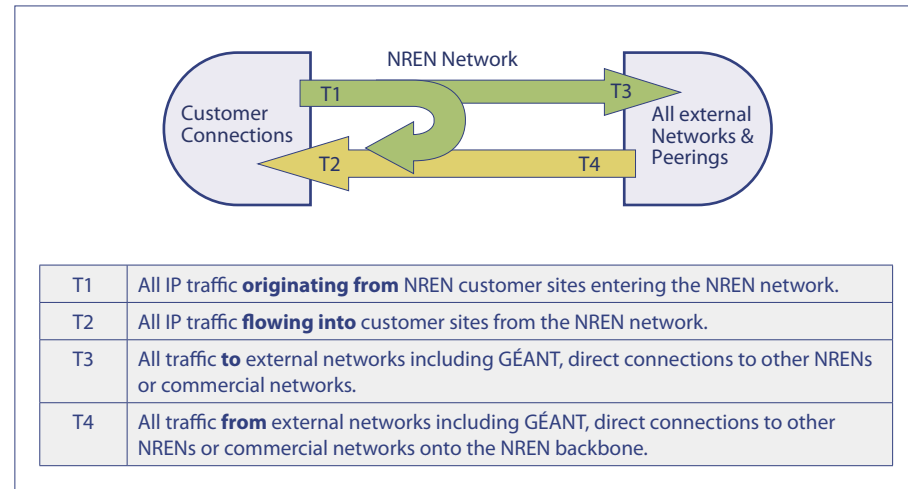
NREN Network

Customer Connections

T1

T3

All external Networks & Peerings

T2

T4

| T1 | All IP traffic **originating from** NREN customer sites entering the NREN network. |
|---|---|
| T2 | All IP traffic **flowing into** customer sites from the NREN network. |
| T3 | All traffic **to** external networks including GÉANT, direct connections to other NRENs or commercial networks. |
| T4 | All traffic **from** external networks including GÉANT, direct connections to other NRENs or commercial networks onto the NREN backbone. |